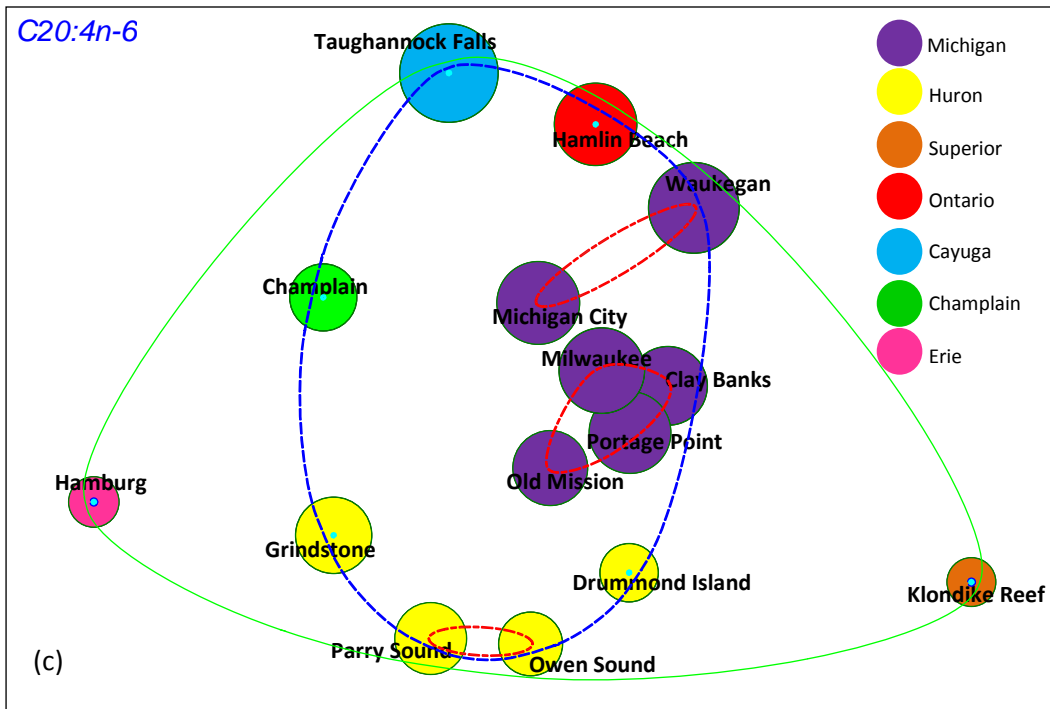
C20:4n-6

Taughannock Falls
Hamlin Beach
Waukegan
Champlain
Michigan City
Milwaukee
Clay Banks
Portage Point
Old Mission
Hamburg
Grindstone
Drummond Island
Klondike Reef
Parry Sound
Owen Sound
(c)

Michigan
Huron
Superior
Ontario
Cayuga
Champlain
Erie